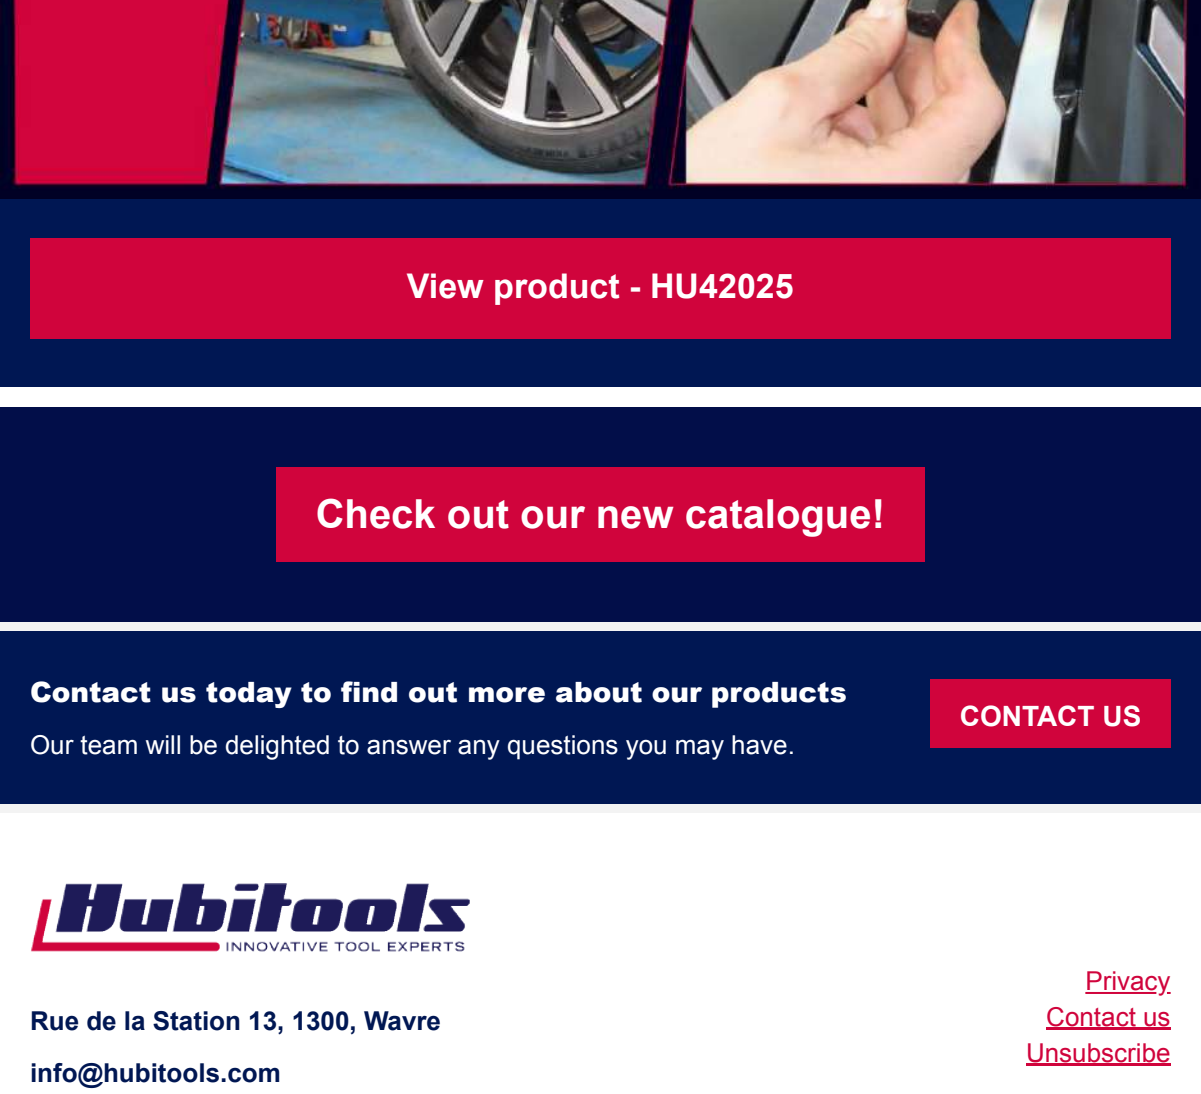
View product - HU42025

Check out our new catalogue!

Contact us today to find out more about our products

Our team will be delighted to answer any questions you may have.

CONTACT US

Hubitools
INNOVATIVE TOOL EXPERTS

Rue de la Station 13, 1300, Wavre

info@hubitools.com

Privacy
Contact us
Unsubscribe